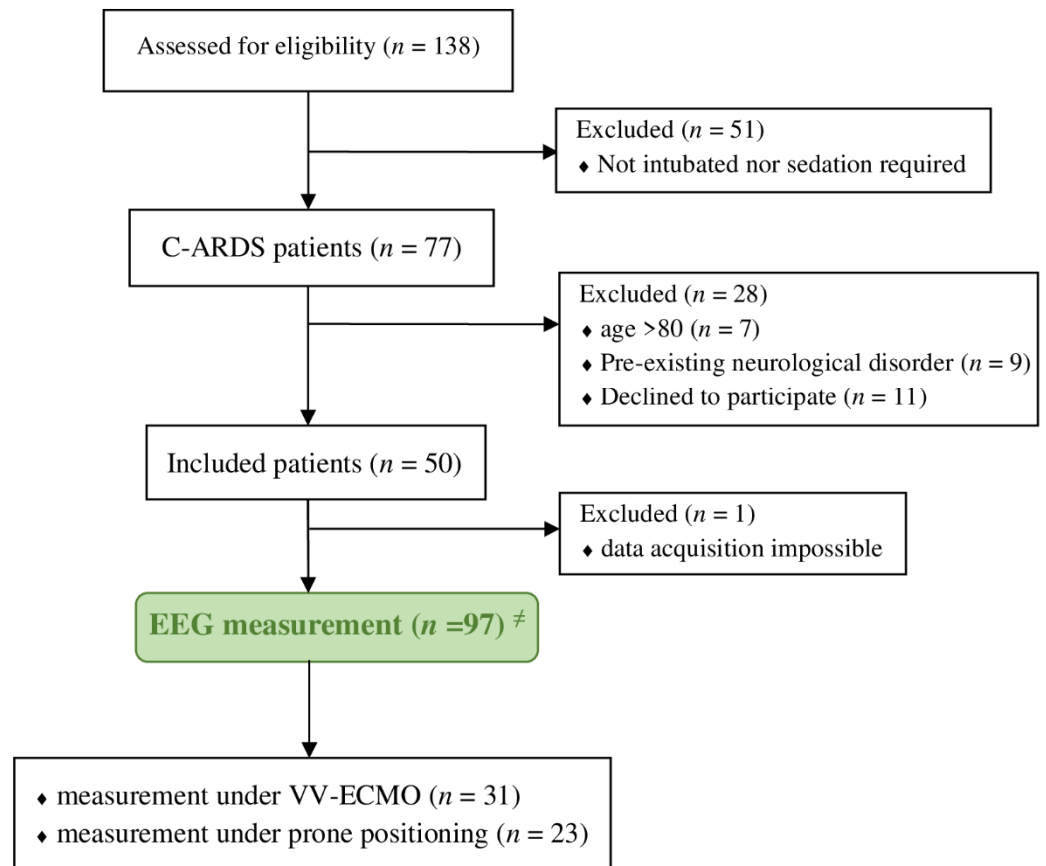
Assessed for eligibility ($n$ = 138)

Excluded ($n$ = 51)
♦ Not intubated nor sedation required

C-ARDS patients ($n$ = 77)

Excluded ($n$ = 28)
♦ age >80 ($n$ = 7)
♦ Pre-existing neurological disorder ($n$ = 9)
♦ Declined to participate ($n$ = 11)

Included patients ($n$ = 50)

Excluded ($n$ = 1)
♦ data acquisition impossible

EEG measurement ($n$ =97) $^{\neq}$

♦ measurement under VV-ECMO ($n$ = 31)
♦ measurement under prone positioning ($n$ = 23)